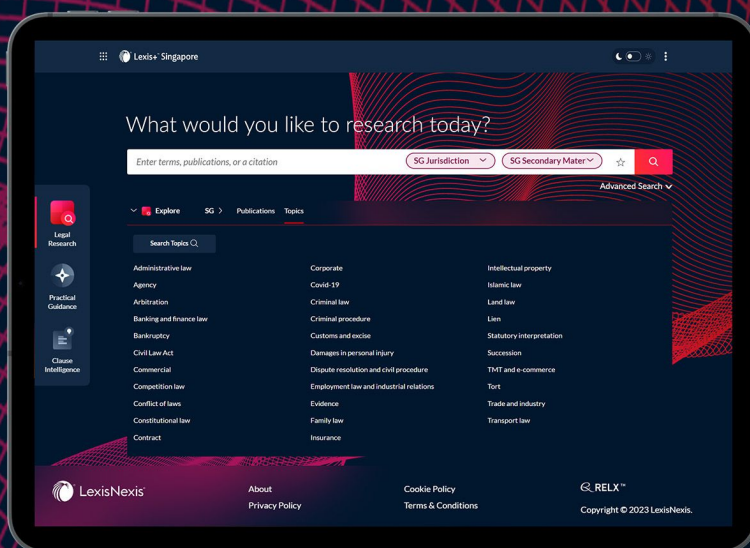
Lexis+ Singapore

What would you like to research today?

Enter terms, publications, or a citation

SG Jurisdiction

SG Secondary Mater

Advanced Search

Legal Research

Practical Guidance

Clause Intelligence

Explore

SG

Publications

Topics

Search Topics

Administrative law
Agency
Arbitration
Banking and finance law
Bankruptcy
Civil Law Act
Commercial
Competition law
Conflict of laws
Constitutional law
Contract

Corporate
Covid-19
Criminal law
Criminal procedure
Customs and excise
Damages in personal injury
Dispute resolution and civil procedure
Employment law and industrial relations
Evidence
Family law
Insurance

Intellectual property
Islamic law
Land law
Lien
Statutory interpretation
Succession
TMT and e-commerce
Tort
Trade and industry
Transport law

LexisNexis

About
Privacy Policy

Cookie Policy
Terms & Conditions

RELX™

Copyright © 2023 LexisNexis.